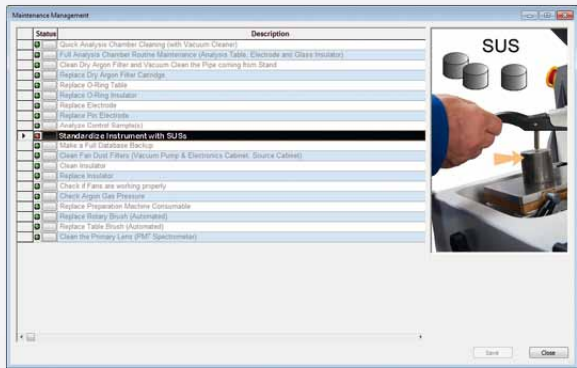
Maintenance Management

| | Status | Description |
|---|---|---|
| | | Quick Analysis Chamber Cleaning (with Vacuum Cleaner) |
| | | Full Analysis Chamber Routine Maintenance (Analysis Table, Electrode and Glass Insulator) |
| | | Clean Dry Argon Filter and Vacuum Clean the Pipe coming from Stand |
| | | Replace Dry Argon Filter Cartridge |
| | | Replace O-Ring Table |
| | | Replace O-Ring Insulator |
| | | Replace Electrode |
| | | Replace Pin Electrode |
| | | Analyze Control Sample(s) |
| ▸ | | Standardize Instrument with SUSs |
| | | Make a Full Database Backup |
| | | Clean Fan Dust Filters (Vacuum Pump & Electronics Cabinet, Source Cabinet) |
| | | Clean Insulator |
| | | Replace Insulator |
| | | Check if Fans are working properly |
| | | Check Argon Gas Pressure |
| | | Replace Preparation Machine Consumable |
| | | Replace Rotary Brush (Automated) |
| | | Replace Table Brush (Automated) |
| | | Clean the Primary Lens (PMT Spectrometer) |

SUS

Save

Close